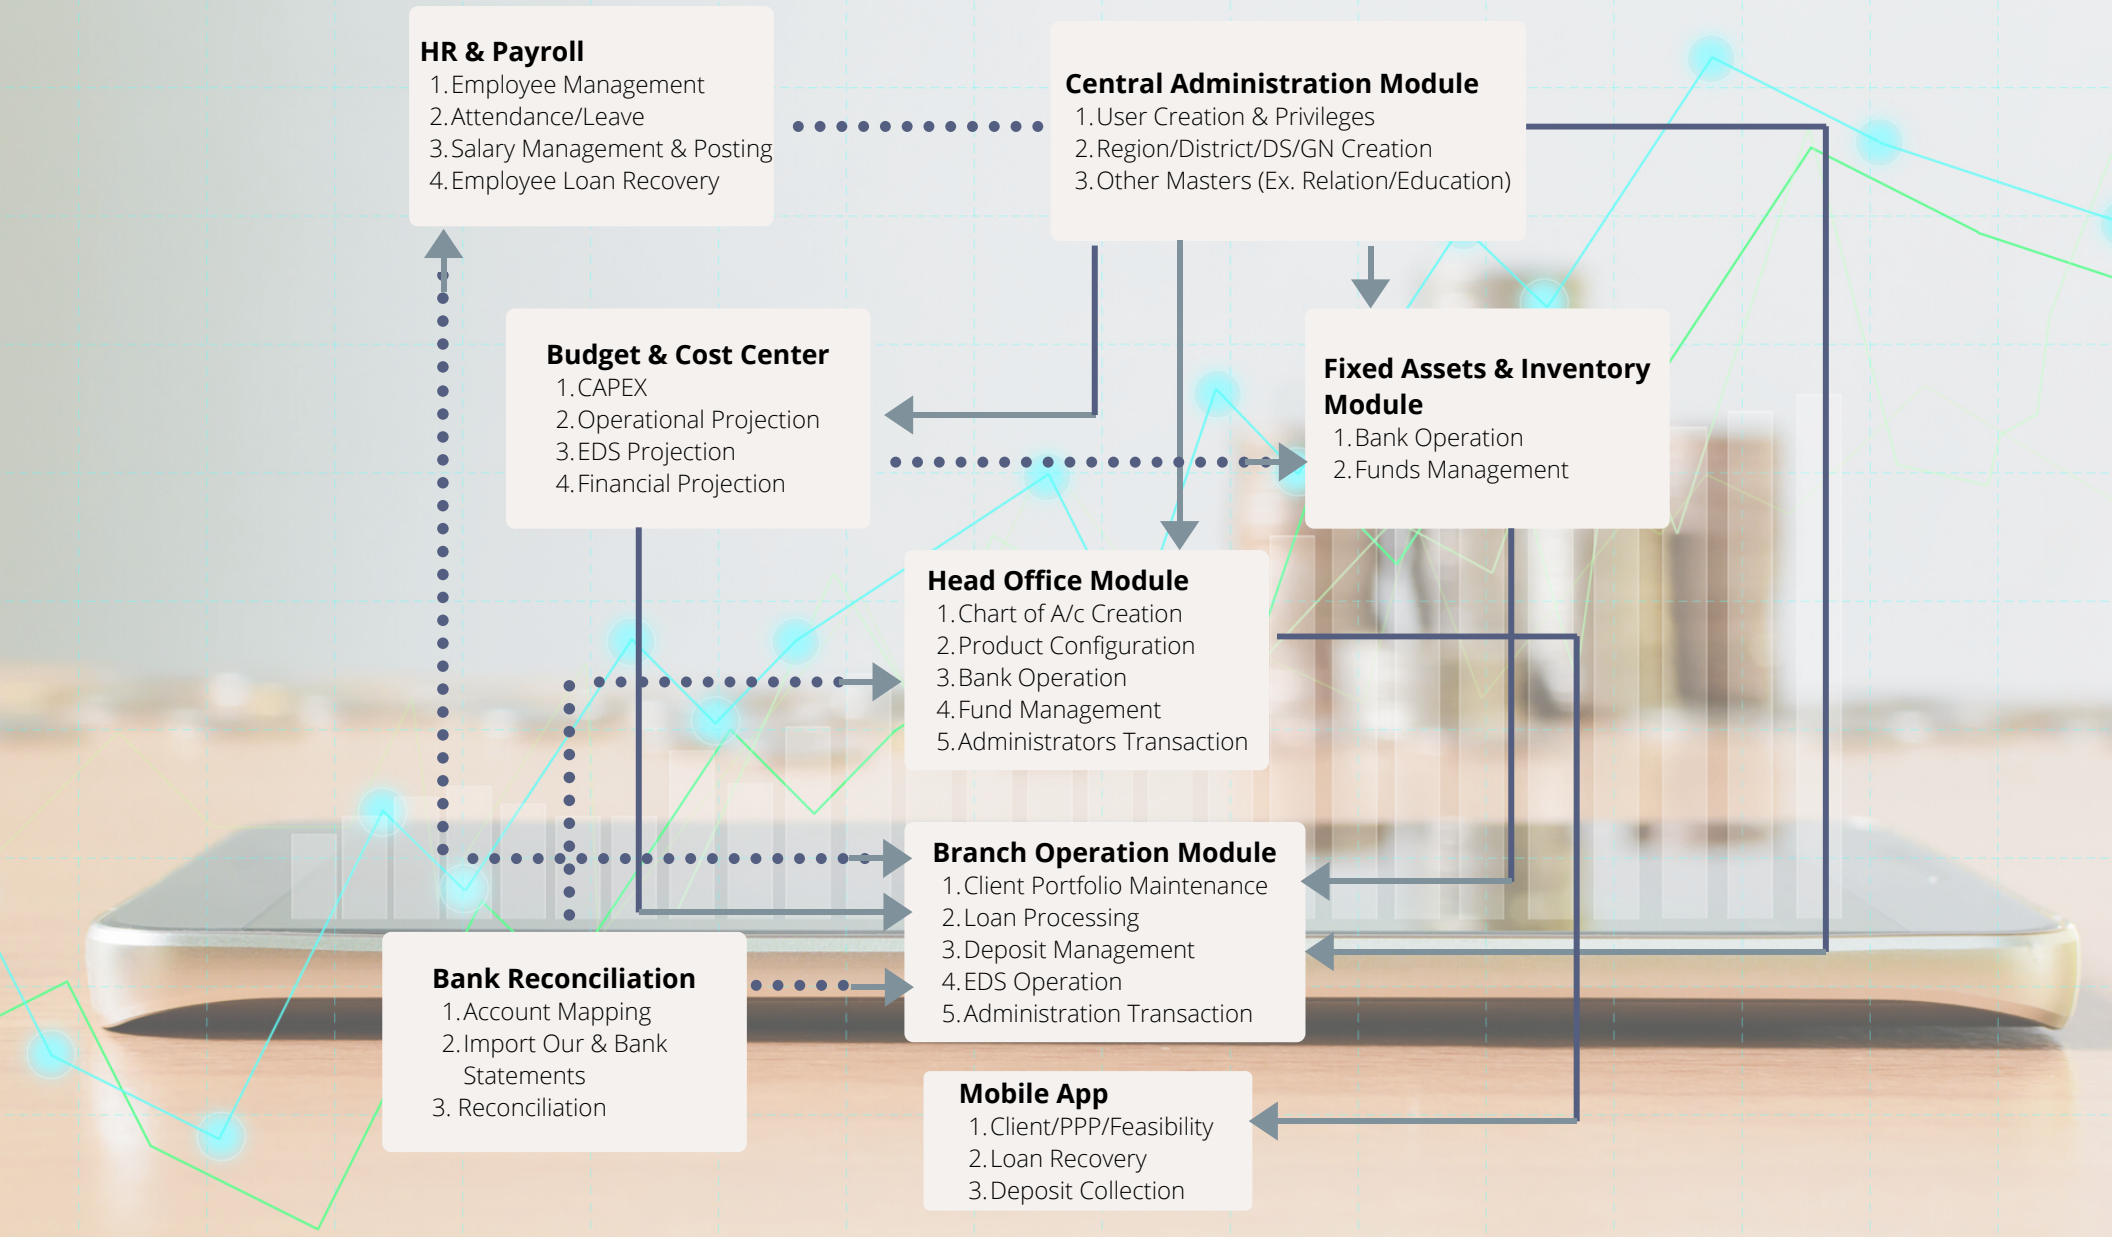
HR & Payroll
1. Employee Management
2. Attendance/Leave
3. Salary Management & Posting
4. Employee Loan Recovery

Central Administration Module
1. User Creation & Privileges
2. Region/District/DS/GN Creation
3. Other Masters (Ex. Relation/Education)

Budget & Cost Center
1. CAPEX
2. Operational Projection
3. EDS Projection
4. Financial Projection

Fixed Assets & Inventory Module
1. Bank Operation
2. Funds Management

Head Office Module
1. Chart of A/c Creation
2. Product Configuration
3. Bank Operation
4. Fund Management
5. Administrators Transaction

Branch Operation Module
1. Client Portfolio Maintenance
2. Loan Processing
3. Deposit Management
4. EDS Operation
5. Administration Transaction

Bank Reconciliation
1. Account Mapping
2. Import Our & Bank Statements
3. Reconciliation

Mobile App
1. Client/PPP/Feasibility
2. Loan Recovery
3. Deposit Collection